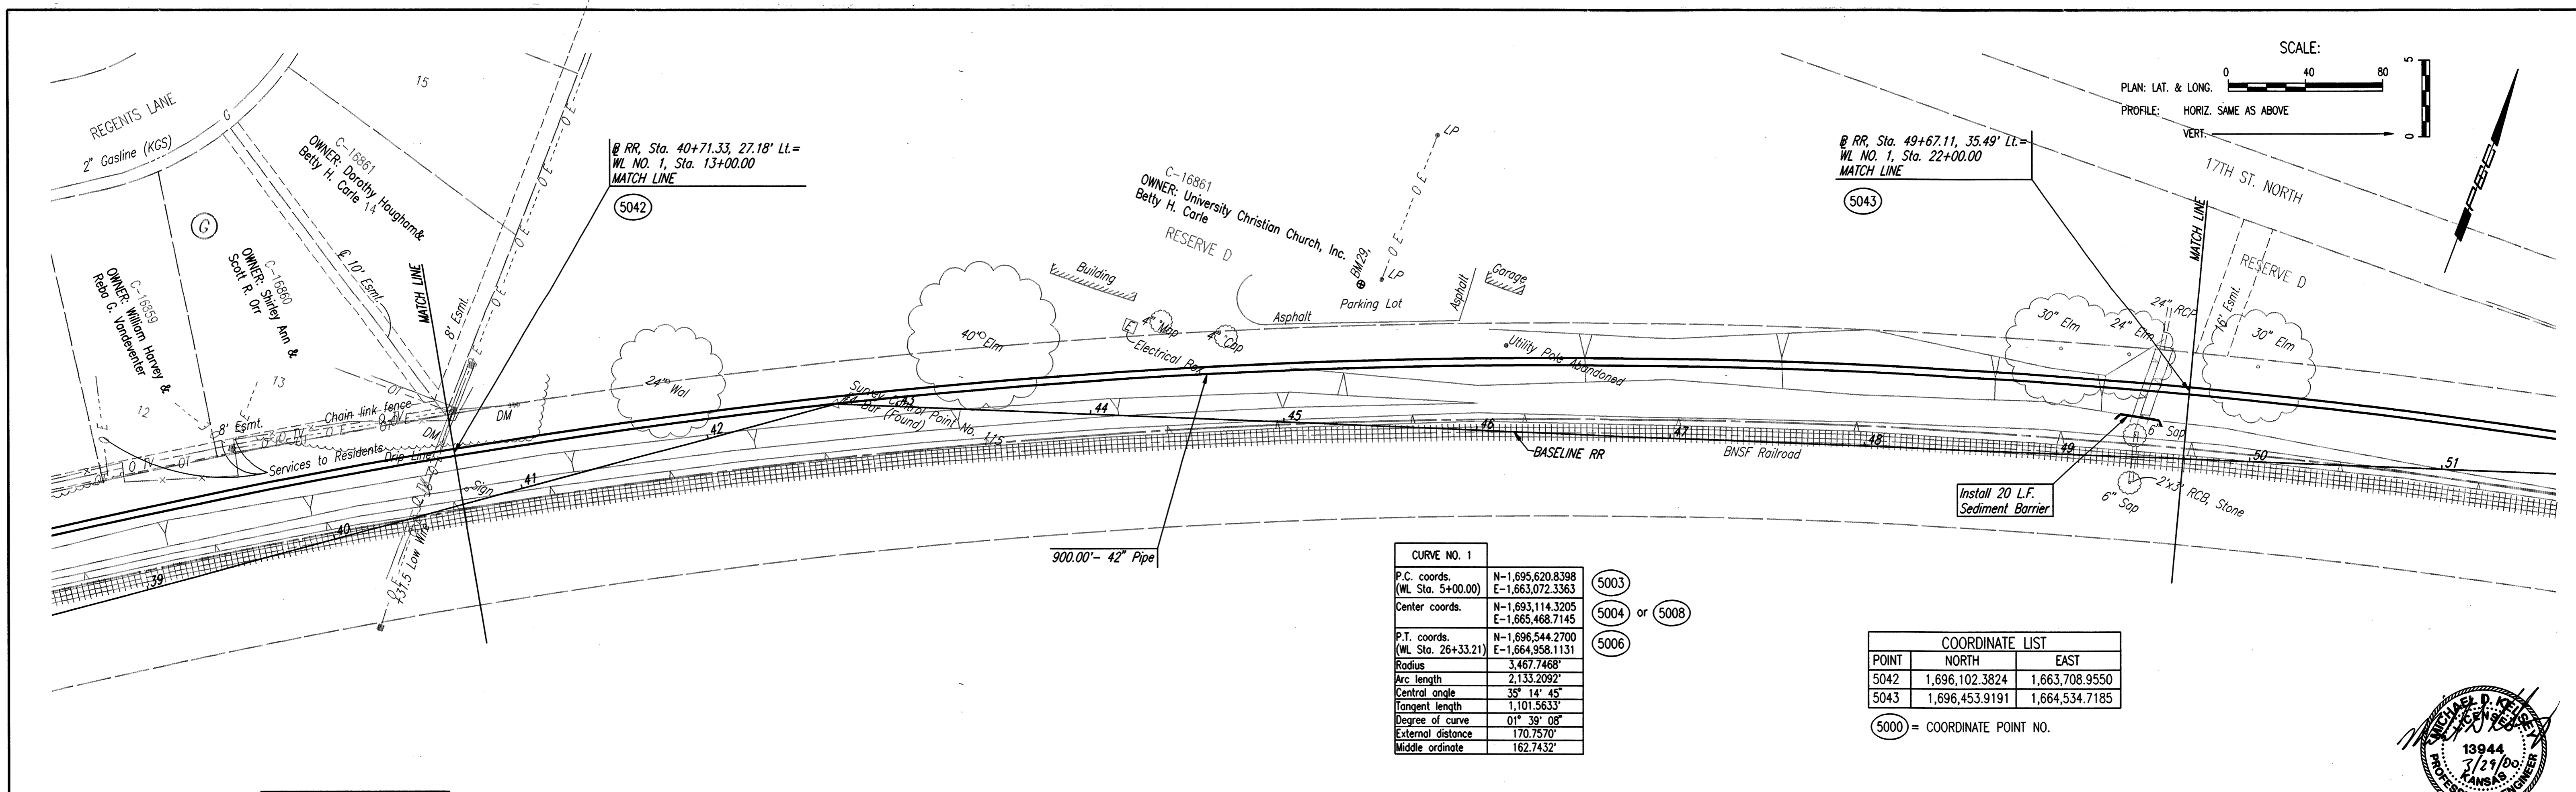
REGENTS LANE

2" Gasline (KGS)

15

C-16861
OWNER: Dorothy Hougham&
Betty H. Carle 14

℄ 10' Esmt.

G

C-16860
OWNER: Shirley Ann &
Scott R. Orr

C-16859
OWNER: William Harvey &
Reba G. Vandeventer

13

12

MATCH LINE

8' Esmt.

8' Esmt.

Chain link fence

Services to Residents

Drip Line

DM

DM

Sign

Low Wire

℄ RR, Sta. 40+71.33, 27.18' Lt.=
WL NO. 1, Sta. 13+00.00
MATCH LINE

5042

24" Wal

40" Elm

Survey Control Point No. 115
Bar (Found)

Building

4" Map

4" Cap

Electrical Box

C-16861
OWNER: University Christian Church, Inc.
Betty H. Carle

RESERVE D

BM29

LP

LP

Asphalt

Parking Lot

Asphalt

Garage

Utility Pole Abandoned

39

40

41

42

43

44

45

46

47

48

49

50

51

BASELINE RR

BNSF Railroad

900.00'- 42" Pipe

℄ RR, Sta. 49+67.11, 35.49' Lt.=
WL NO. 1, Sta. 22+00.00
MATCH LINE

5043

SCALE:
PLAN: LAT. & LONG. 0 40 80
PROFILE: HORIZ. SAME AS ABOVE
VERT.
5
0

17TH ST. NORTH

MATCH LINE

RESERVE D

16' Esmt.

24" RCP

30" Elm

24" Elm

30" Elm

6" Sap

6" Sap

2'x3' RCB, Stone

Install 20 L.F.
Sediment Barrier

| CURVE NO. 1 | |
|---|---|
| P.C. coords. (WL Sta. 5+00.00) | N-1,695,620.8398 E-1,663,072.3363 |
| Center coords. | N-1,693,114.3205 E-1,665,468.7145 |
| P.T. coords. (WL Sta. 26+33.21) | N-1,696,544.2700 E-1,664,958.1131 |
| Radius | 3,467.7468' |
| Arc length | 2,133.2092' |
| Central angle | 35° 14' 45" |
| Tangent length | 1,101.5633' |
| Degree of curve | 01° 39' 08" |
| External distance | 170.7570' |
| Middle ordinate | 162.7432' |

5003

5004 or 5008

5006

| COORDINATE LIST | | |
|---|---|---|
| POINT | NORTH | EAST |
| 5042 | 1,696,102.3824 | 1,663,708.9550 |
| 5043 | 1,696,453.9191 | 1,664,534.7185 |

5000 = COORDINATE POINT NO.

MICHAEL D. KEISEY
LICENSED
13944
3/29/00
PROFESSIONAL ENGINEER
KANSAS